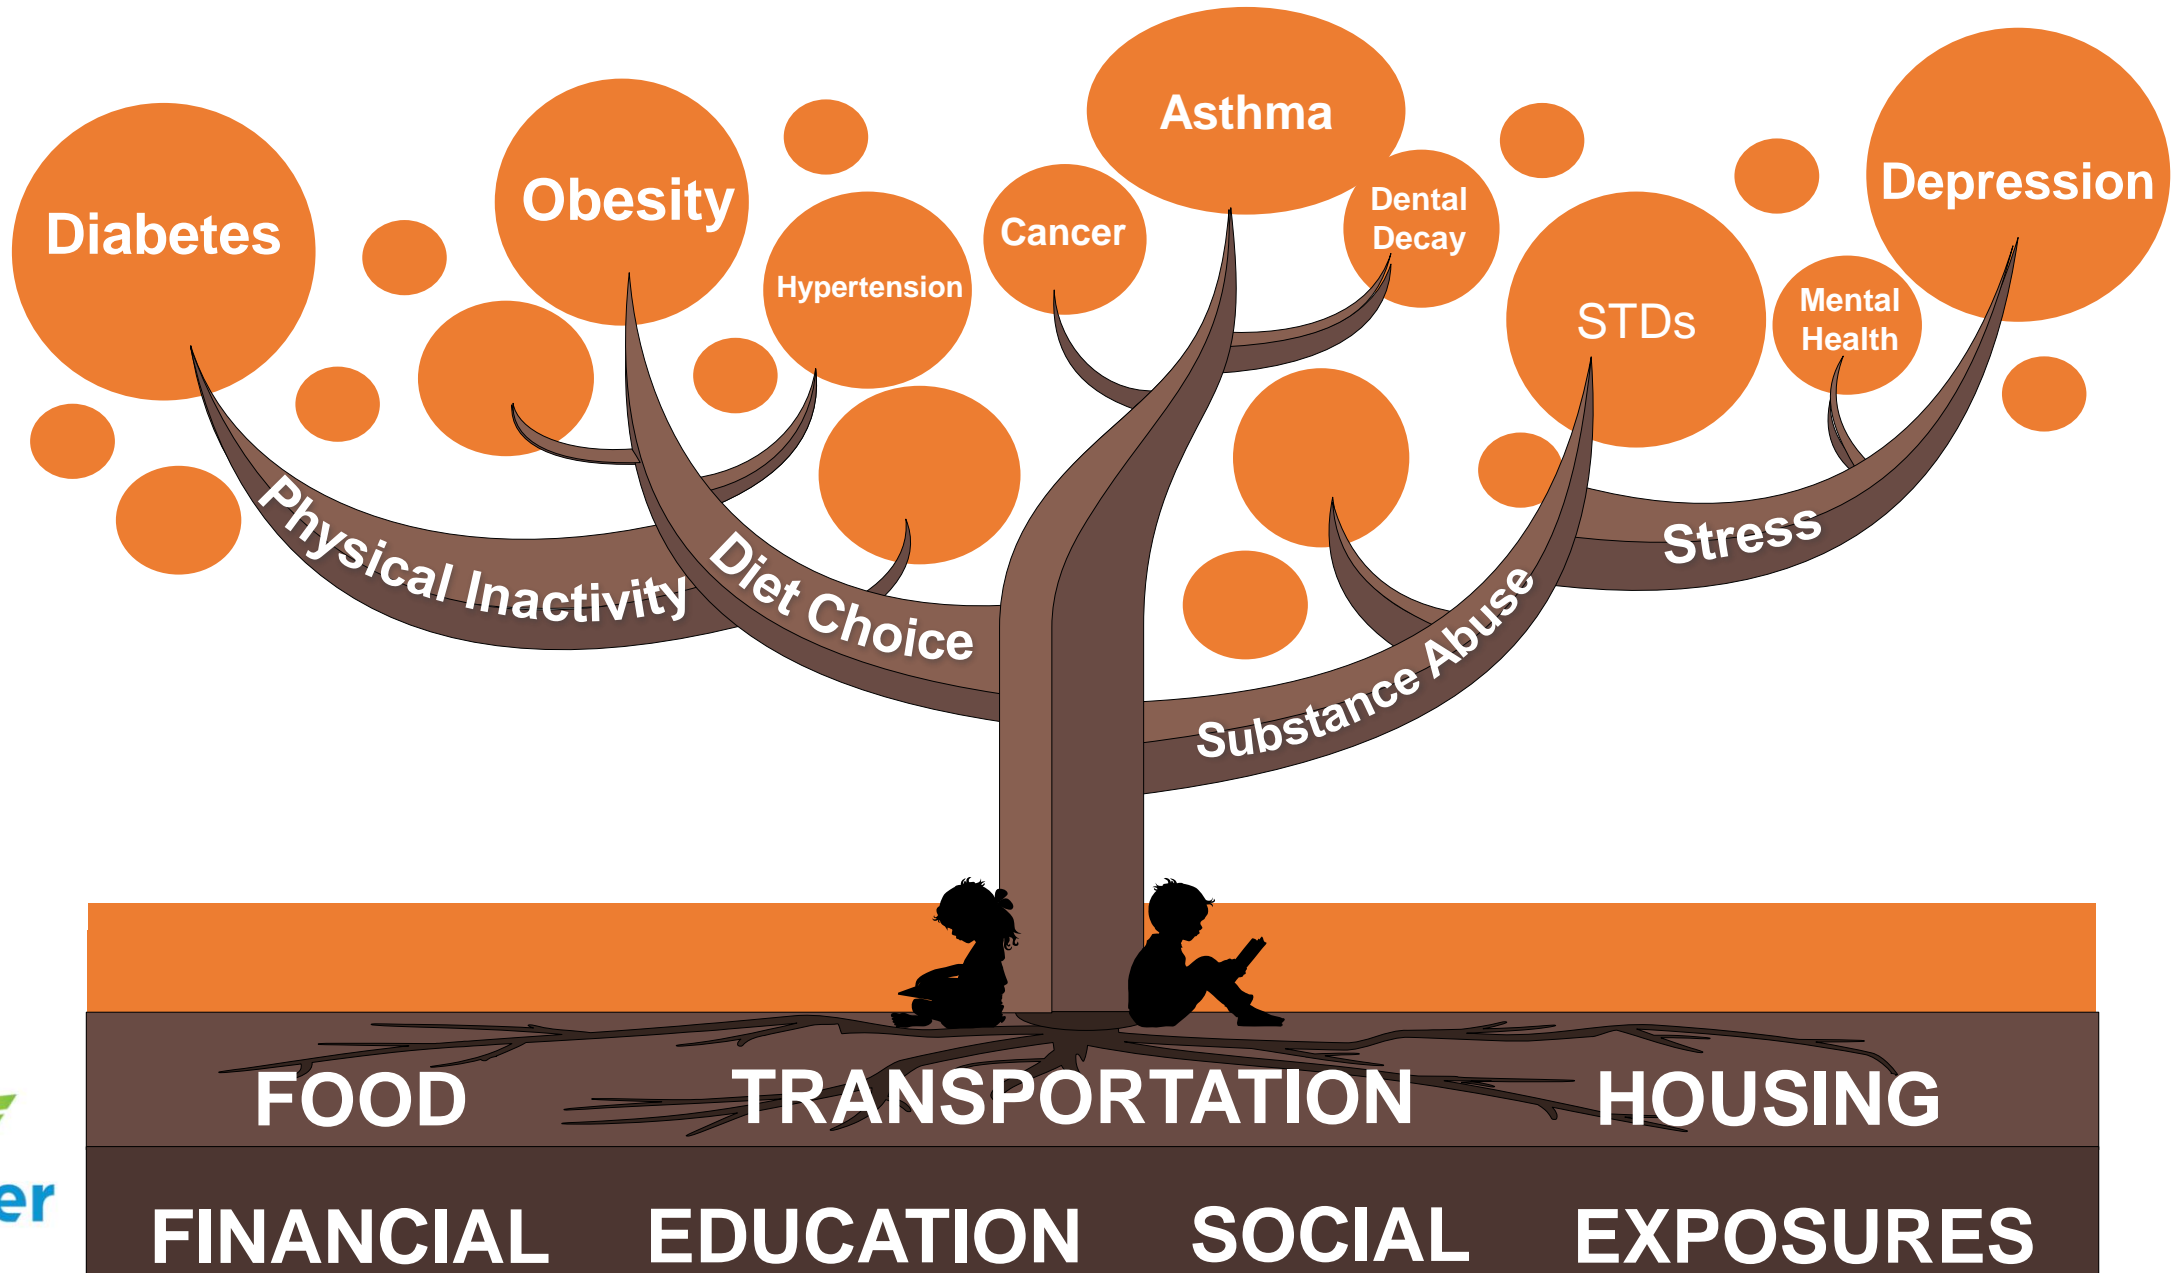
Diabetes

Obesity

Hypertension

Cancer

Asthma

Dental Decay

STDs

Mental Health

Depression

Physical Inactivity

Diet Choice

Substance Abuse

Stress

FOOD TRANSPORTATION HOUSING

FINANCIAL EDUCATION SOCIAL EXPOSURES

er